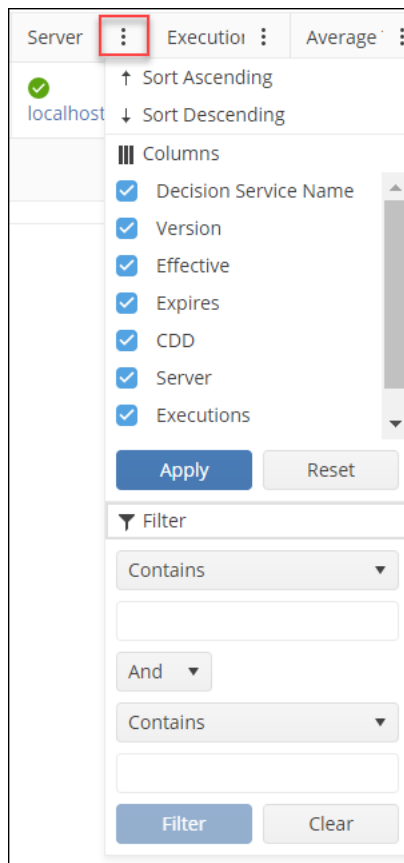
Server ⋮ Executio ⋮ Average

localhost

↑ Sort Ascending
↓ Sort Descending
Columns
Decision Service Name
Version
Effective
Expires
CDD
Server
Executions

Apply
Reset

Filter
Contains
And
Contains
Filter
Clear